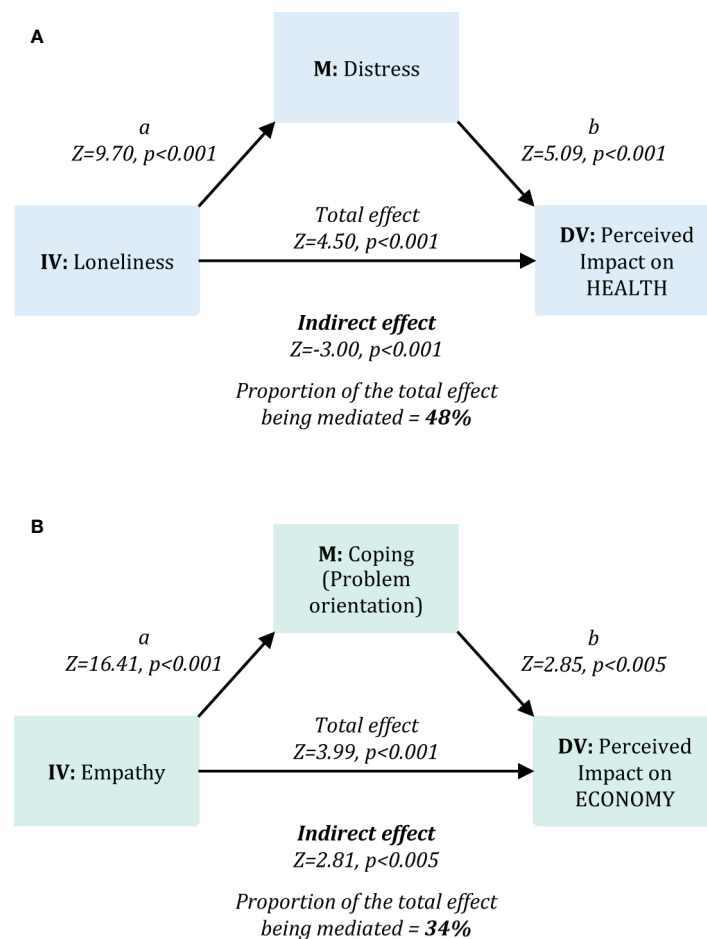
A

M: Distress

a
Z=9.70, p<0.001

b
Z=5.09, p<0.001

IV: Loneliness

Total effect
Z=4.50, p<0.001

DV: Perceived Impact on HEALTH

Indirect effect
Z=-3.00, p<0.001

Proportion of the total effect being mediated = 48%

B

M: Coping (Problem orientation)

a
Z=16.41, p<0.001

b
Z=2.85, p<0.005

IV: Empathy

Total effect
Z=3.99, p<0.001

DV: Perceived Impact on ECONOMY

Indirect effect
Z=2.81, p<0.005

Proportion of the total effect being mediated = 34%